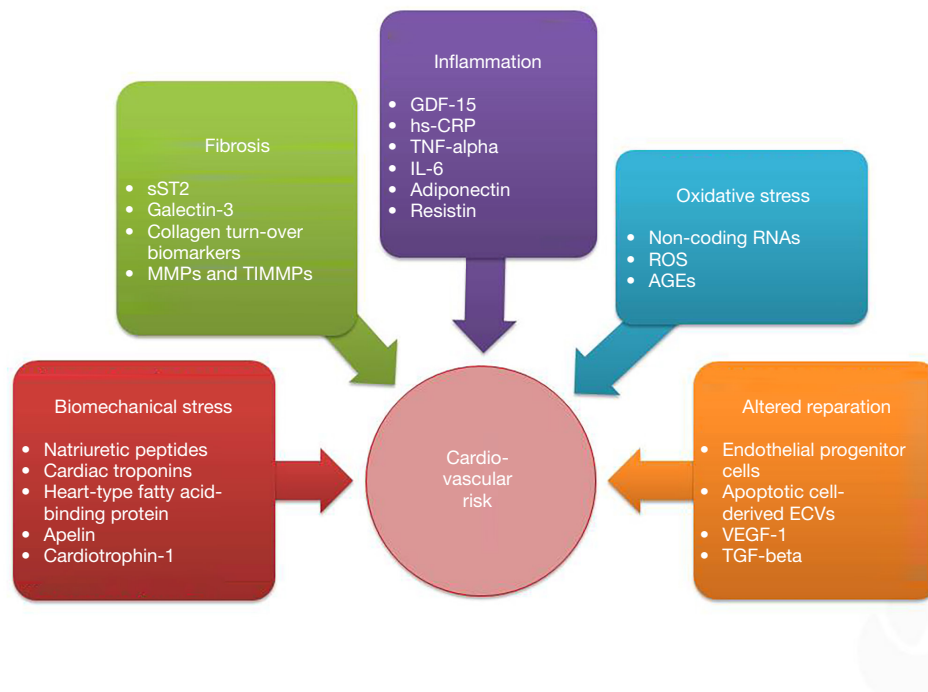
Inflammation

- GDF-15
- hs-CRP
- TNF-alpha
- IL-6
- Adiponectin
- Resistin

Fibrosis

- sST2
- Galectin-3
- Collagen turn-over biomarkers
- MMPs and TIMMPs

Oxidative stress

- Non-coding RNAs
- ROS
- AGEs

Biomechanical stress

- Natriuretic peptides
- Cardiac troponins
- Heart-type fatty acid-binding protein
- Apelin
- Cardiotrophin-1

Cardio-vascular risk

Altered reparation

- Endothelial progenitor cells
- Apoptotic cell-derived ECVs
- VEGF-1
- TGF-beta